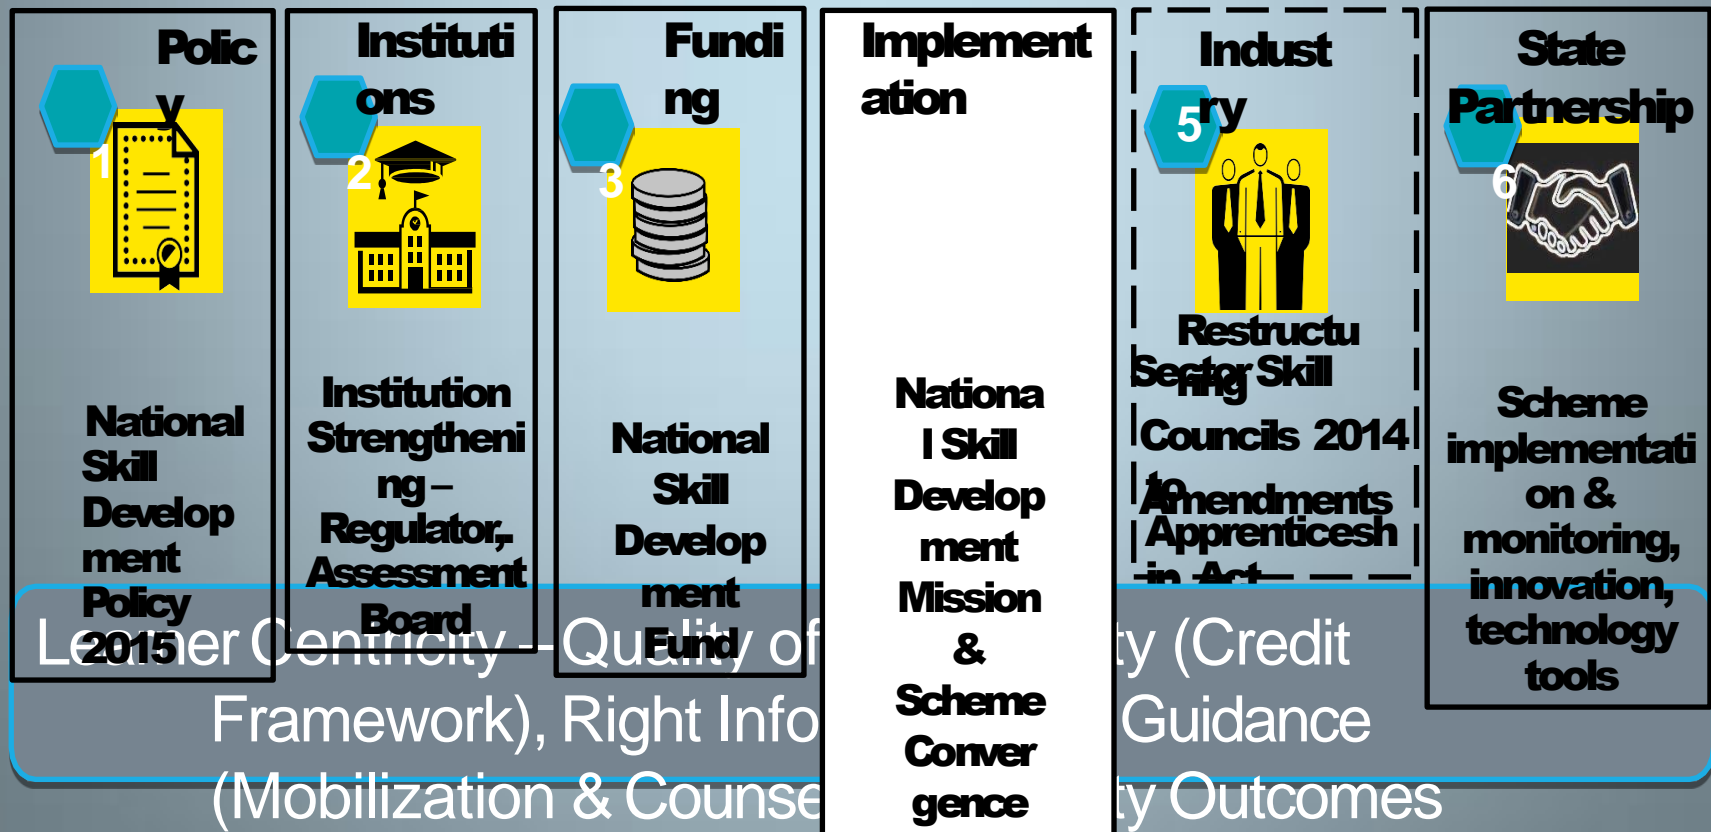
Policy
1
National Skill Development Policy 2015

Institutions
2
Institution Strengthening – Regulator, Assessment Board

Funding
3
National Skill Development Fund

Implementation
National Skill Development Mission & Scheme Convergence

Industry
5
Restructuring Sector Skill Councils 2014 to Amendments Apprenticeship in Act

State Partnership
6
Scheme implementation & monitoring, innovation, technology tools

Learner Centricity - Quality of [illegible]ty (Credit Framework), Right Info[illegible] Guidance (Mobilization & Counse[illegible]ty Outcomes